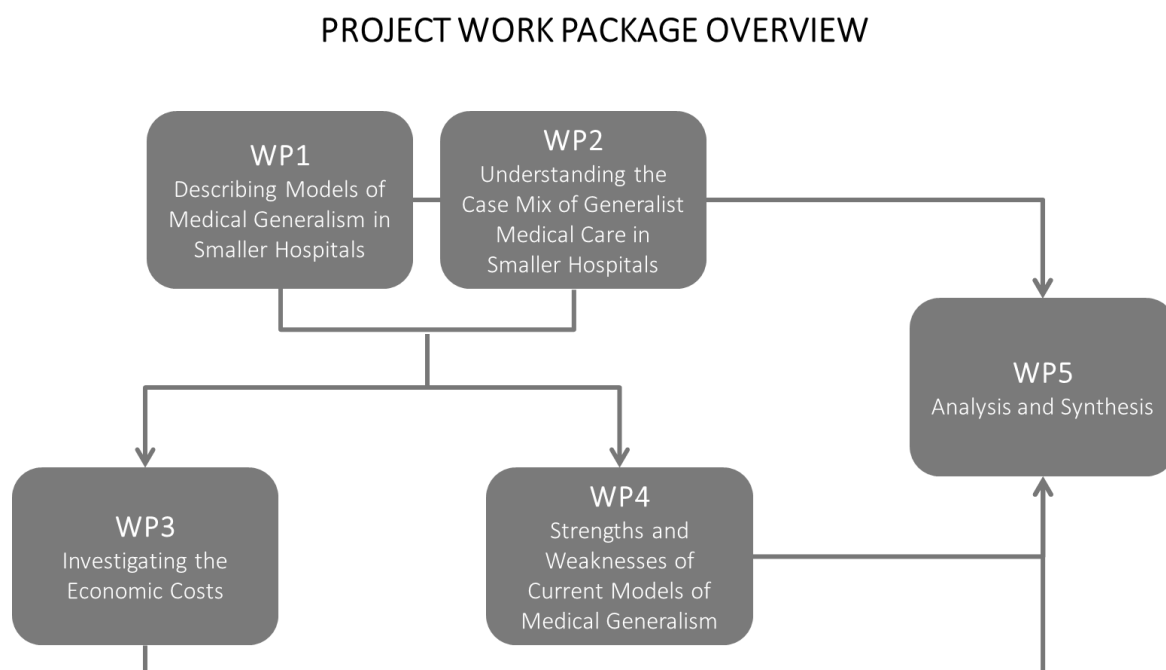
PROJECT WORK PACKAGE OVERVIEW

WP1
Describing Models of Medical Generalism in Smaller Hospitals

WP2
Understanding the Case Mix of Generalist Medical Care in Smaller Hospitals

WP5
Analysis and Synthesis

WP3
Investigating the Economic Costs

WP4
Strengths and Weaknesses of Current Models of Medical Generalism